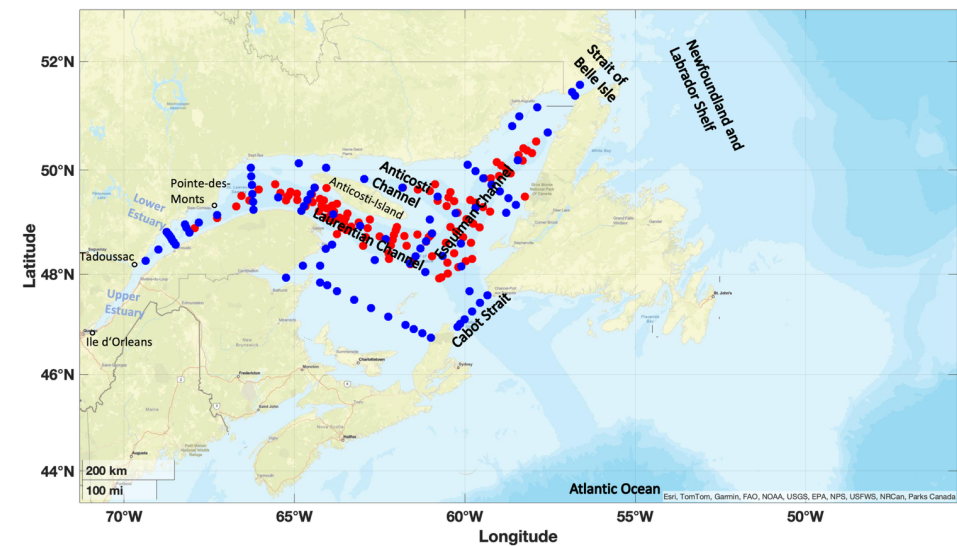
52°N
50°N
48°N
46°N
44°N
Latitude
70°W 65°W 60°W 55°W 50°W
Longitude

Strait of Belle Isle
Newfoundland and Labrador Shelf
Anticosti Channel
Pointe-des-Monts
Anticosti-Island
Esquiman Channel
Lower Estuary
Laurentian Channel
Tadoussac
Upper Estuary
Cabot Strait
Ile d'Orleans
Atlantic Ocean
200 km
100 mi
Esri, TomTom, Garmin, FAO, NOAA, USGS, EPA, NPS, USFWS, NRCan, Parks Canada